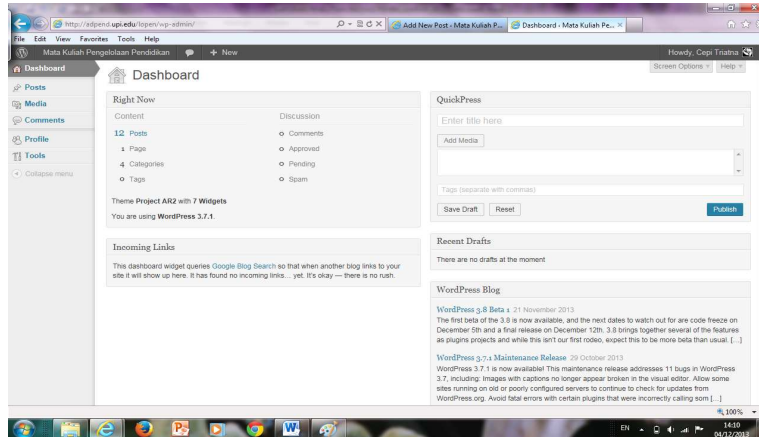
http://adpend.upi.edu/lopen/wp-admin/
Add New Post ‹ Mata Kuliah P...
Dashboard ‹ Mata Kuliah Pe... ×

File Edit View Favorites Tools Help

Mata Kuliah Pengelolaan Pendidikan + New
Howdy, Cepi Triatna

Dashboard
Posts
Media
Comments
Profile
Tools
Collapse menu

Dashboard

Screen Options ▾ Help ▾

Right Now

| Content | | Discussion | |
|---|---|---|---|
| 12 | Posts | 0 | Comments |
| 1 | Page | 0 | Approved |
| 4 | Categories | 0 | Pending |
| 0 | Tags | 0 | Spam |

Theme Project AR2 with 7 Widgets

You are using WordPress 3.7.1.

Incoming Links

This dashboard widget queries Google Blog Search so that when another blog links to your site it will show up here. It has found no incoming links… yet. It's okay — there is no rush.

QuickPress

Enter title here

Add Media

Tags (separate with commas)

Save Draft Reset Publish

Recent Drafts

There are no drafts at the moment

WordPress Blog

WordPress 3.8 Beta 1 21 November 2013
The first beta of the 3.8 is now available, and the next dates to watch out for are code freeze on December 5th and a final release on December 12th. 3.8 brings together several of the features as plugins projects and while this isn't our first rodeo, expect this to be more beta than usual. […]

WordPress 3.7.1 Maintenance Release 29 October 2013
WordPress 3.7.1 is now available! This maintenance release addresses 11 bugs in WordPress 3.7, including: Images with captions no longer appear broken in the visual editor. Allow some sites running on old or poorly configured servers to continue to check for updates from WordPress.org. Avoid fatal errors with certain plugins that were incorrectly calling som […]

100%

EN 14:10 04/12/2013